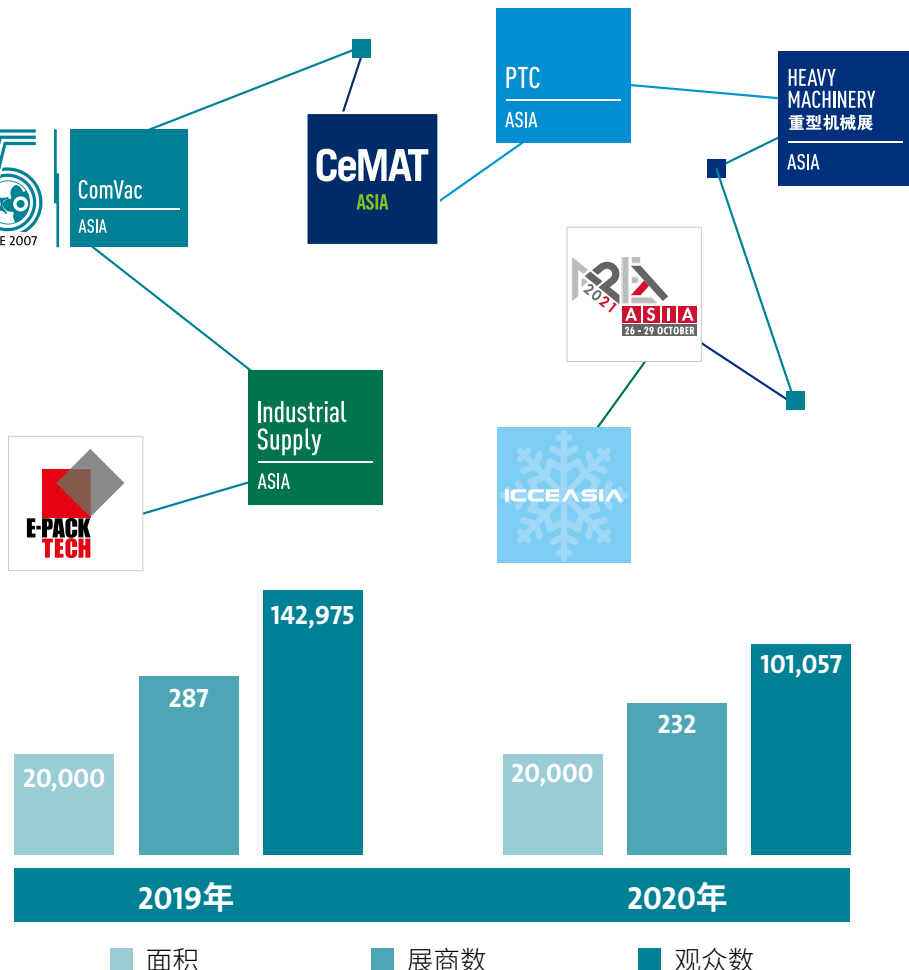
E 2007

ComVac
ASIA

CeMAT
ASIA

PTC
ASIA

HEAVY
MACHINERY
重型机械展
ASIA

2021
ASIA
26 - 29 OCTOBER

Industrial Supply
ASIA

E-PACK
TECH

ICCEASIA

142,975

287

20,000

101,057

232

20,000

2019年

2020年

面积

展商数

观众数